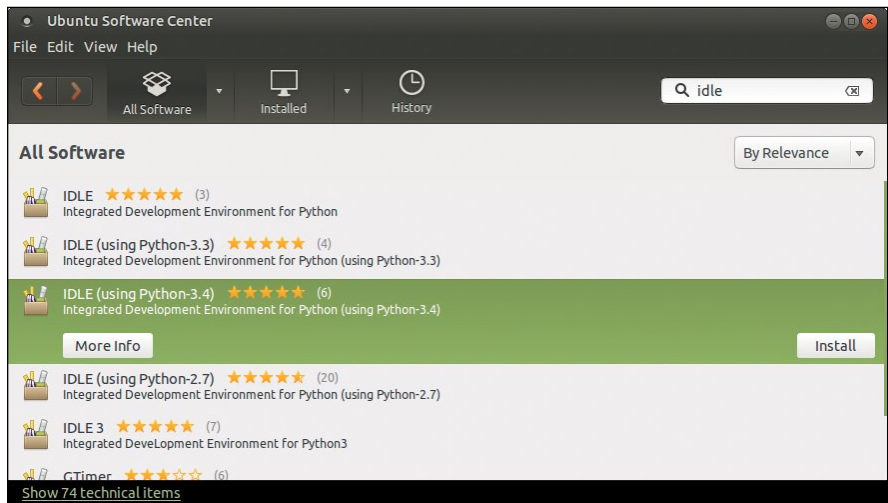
Ubuntu Software Center
File Edit View Help
All Software Installed History
idle
All Software
By Relevance
IDLE ★★★★★ (3)
Integrated Development Environment for Python
IDLE (using Python-3.3) ★★★★★ (4)
Integrated Development Environment for Python (using Python-3.3)
IDLE (using Python-3.4) ★★★★★ (6)
Integrated Development Environment for Python (using Python-3.4)
More Info
Install
IDLE (using Python-2.7) ★★★★★ (20)
Integrated Development Environment for Python (using Python-2.7)
IDLE 3 ★★★★★ (7)
Integrated DeveLopment Environment for Python3
GTimer ★★★☆☆ (6)
Show 74 technical items